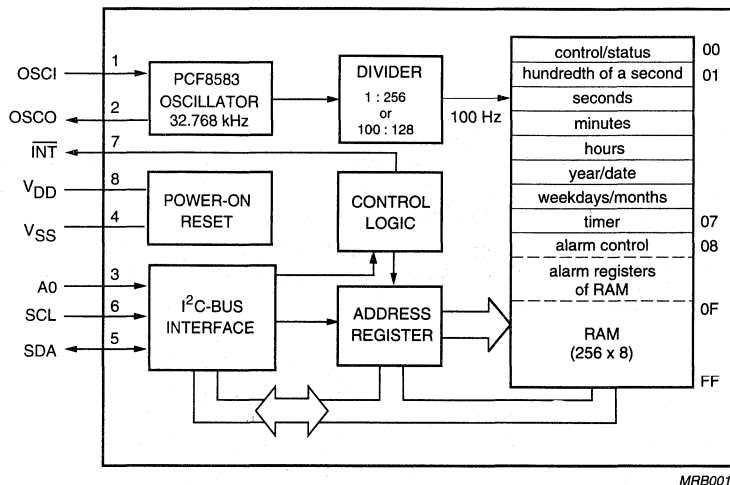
OSCI
1
PCF8583 OSCILLATOR 32.768 kHz
DIVIDER
1 : 256 or 100 : 128
100 Hz
OSCO
2
$\overline{INT}$
7
$V_{DD}$
8
POWER-ON RESET
$V_{SS}$
4
CONTROL LOGIC
A0
3
SCL
6
SDA
5
$I^2C$-BUS INTERFACE
ADDRESS REGISTER

| | |
|---|---|
| control/status | 00 |
| hundredth of a second | 01 |
| seconds | |
| minutes | |
| hours | |
| year/date | |
| weekdays/months | |
| timer | 07 |
| alarm control | 08 |
| alarm registers of RAM | |
| RAM (256 x 8) | 0F |
| | FF |

MRB001